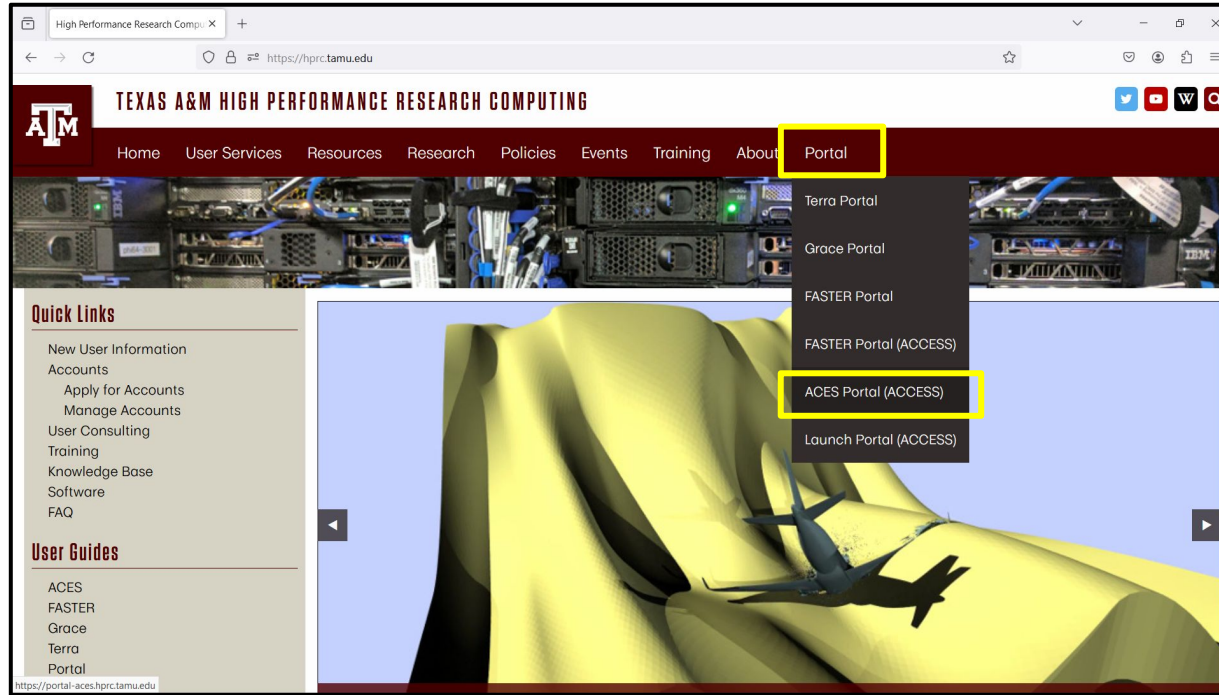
High Performance Research Compu ×

https://hprc.tamu.edu

ATM

TEXAS A&M HIGH PERFORMANCE RESEARCH COMPUTING

Home User Services Resources Research Policies Events Training About Portal

Terra Portal

Grace Portal

FASTER Portal

FASTER Portal (ACCESS)

ACES Portal (ACCESS)

Launch Portal (ACCESS)

Quick Links

New User Information
Accounts
Apply for Accounts
Manage Accounts
User Consulting
Training
Knowledge Base
Software
FAQ

User Guides

ACES
FASTER
Grace
Terra
Portal

https://portal-aces.hprc.tamu.edu